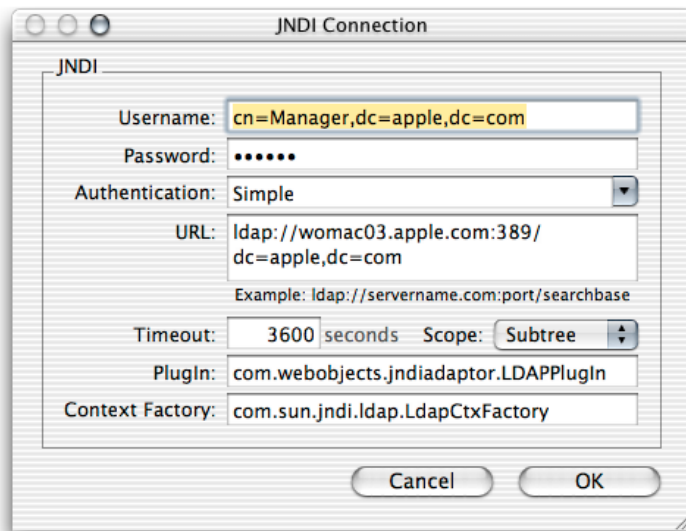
JNDI Connection

JNDI

Username: cn=Manager,dc=apple,dc=com

Password: ••••••

Authentication: Simple

URL: ldap://womac03.apple.com:389/dc=apple,dc=com

Example: ldap://servername.com:port/searchbase

Timeout: 3600 seconds Scope: Subtree

PlugIn: com.webobjects.jndiadaptor.LDAPPlugIn

Context Factory: com.sun.jndi.ldap.LdapCtxFactory

Cancel OK